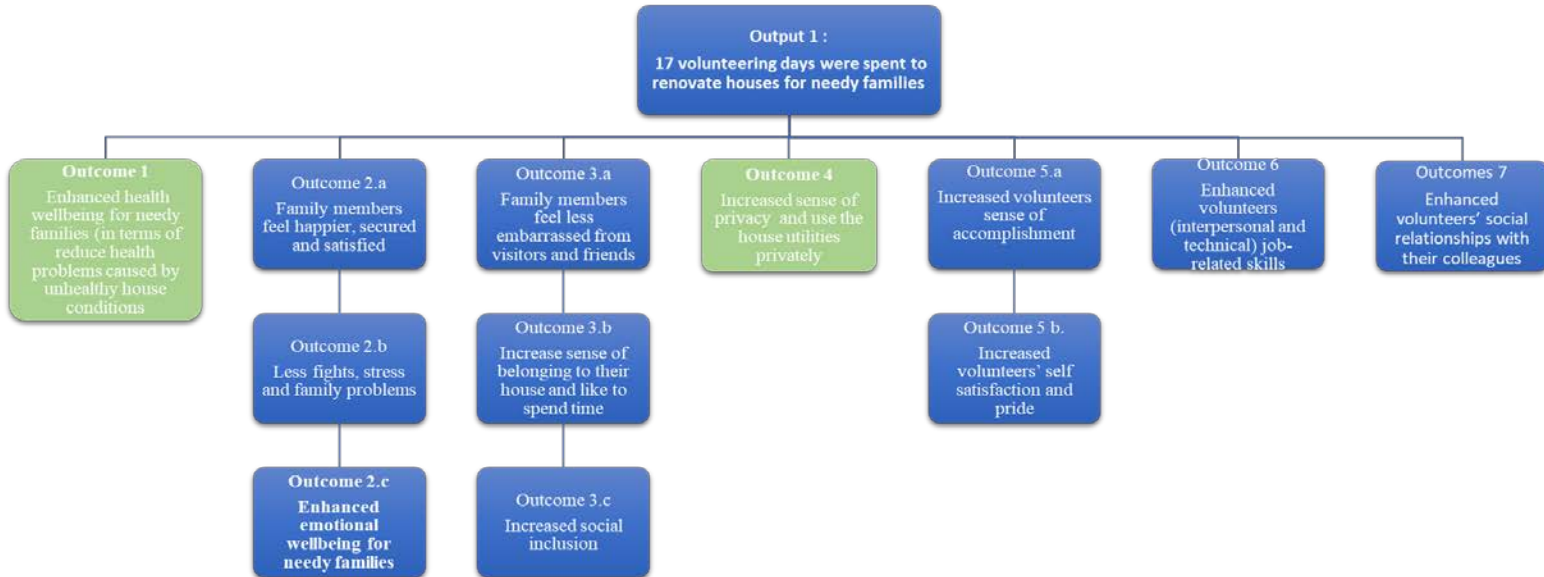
Output 1 :
17 volunteering days were spent to renovate houses for needy families

Outcome 1
Enhanced health wellbeing for needy families (in terms of reduce health problems caused by unhealthy house conditions

Outcome 2.a
Family members feel happier, secured and satisfied

Outcome 2.b
Less fights, stress and family problems

Outcome 2.c
Enhanced emotional wellbeing for needy families

Outcome 3.a
Family members feel less embarrassed from visitors and friends

Outcome 3.b
Increase sense of belonging to their house and like to spend time

Outcome 3.c
Increased social inclusion

Outcome 4
Increased sense of privacy and use the house utilities privately

Outcome 5.a
Increased volunteers sense of accomplishment

Outcome 5 b.
Increased volunteers' self satisfaction and pride

Outcome 6
Enhanced volunteers (interpersonal and technical) job-related skills

Outcomes 7
Enhanced volunteers' social relationships with their colleagues